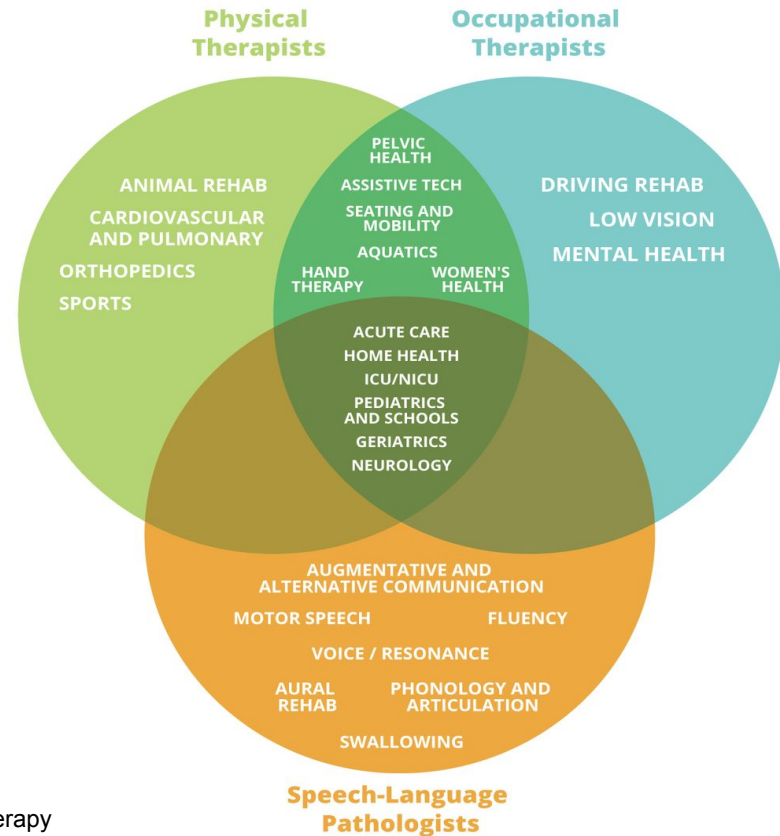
Physical Therapists

Occupational Therapists

ANIMAL REHAB
CARDIOVASCULAR AND PULMONARY
ORTHOPEDICS
SPORTS

PELVIC HEALTH
ASSISTIVE TECH
SEATING AND MOBILITY
AQUATICS
HAND THERAPY
WOMEN'S HEALTH

DRIVING REHAB
LOW VISION
MENTAL HEALTH

ACUTE CARE
HOME HEALTH
ICU/NICU
PEDIATRICS AND SCHOOLS
GERIATRICS
NEUROLOGY

AUGMENTATIVE AND ALTERNATIVE COMMUNICATION
MOTOR SPEECH
FLUENCY
VOICE / RESONANCE
AURAL REHAB
PHONOLOGY AND ARTICULATION
SWALLOWING

erapy

Speech-Language Pathologists